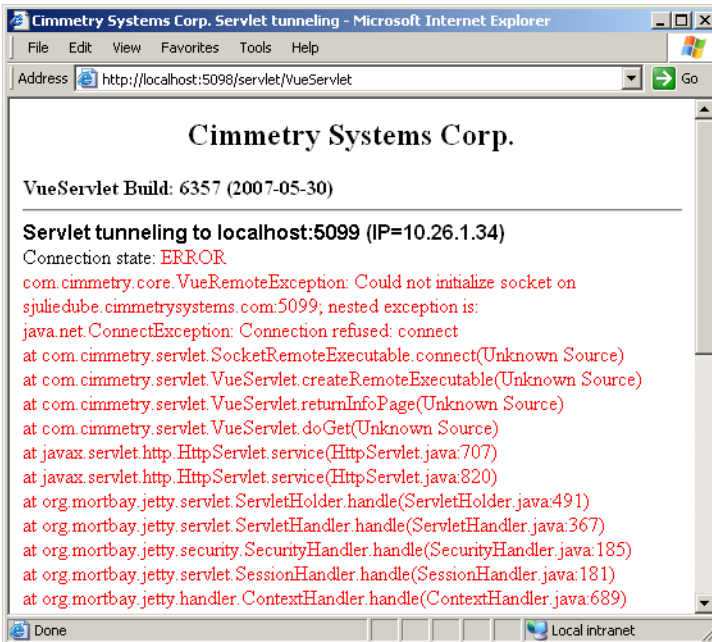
Cimmetry Systems Corp. Servlet tunneling - Microsoft Internet Explorer

File Edit View Favorites Tools Help

Address http://localhost:5098/servlet/VueServlet Go

Cimmetry Systems Corp.

VueServlet Build: 6357 (2007-05-30)

Servlet tunneling to localhost:5099 (IP=10.26.1.34)

Connection state: ERROR
com.cimmetry.core.VueRemoteException: Could not initialize socket on sjuliedube.cimmetrysystems.com:5099; nested exception is:
java.net.ConnectException: Connection refused: connect
at com.cimmetry.servlet.SocketRemoteExecutable.connect(Unknown Source)
at com.cimmetry.servlet.VueServlet.createRemoteExecutable(Unknown Source)
at com.cimmetry.servlet.VueServlet.returnInfoPage(Unknown Source)
at com.cimmetry.servlet.VueServlet.doGet(Unknown Source)
at javax.servlet.http.HttpServlet.service(HttpServlet.java:707)
at javax.servlet.http.HttpServlet.service(HttpServlet.java:820)
at org.mortbay.jetty.servlet.ServletHolder.handle(ServletHolder.java:491)
at org.mortbay.jetty.servlet.ServletHandler.handle(ServletHandler.java:367)
at org.mortbay.jetty.security.SecurityHandler.handle(SecurityHandler.java:185)
at org.mortbay.jetty.servlet.SessionHandler.handle(SessionHandler.java:181)
at org.mortbay.jetty.handler.ContextHandler.handle(ContextHandler.java:689)

Done

Local intranet